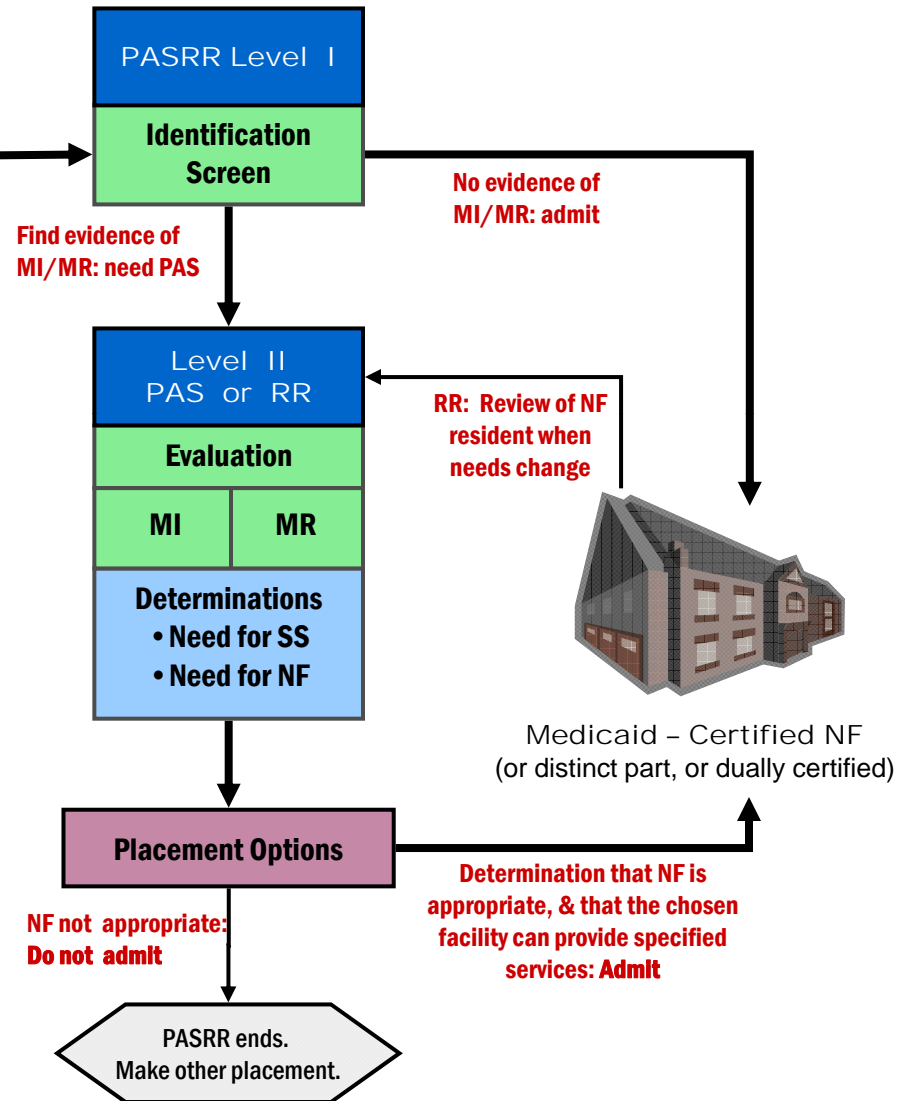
PASRR Level I

Identification Screen

No evidence of MI/MR: admit

Find evidence of MI/MR: need PAS

Level II PAS or RR

RR: Review of NF resident when needs change

Evaluation

| MI | MR |
|---|---|

Determinations
• Need for SS
• Need for NF

Medicaid – Certified NF
(or distinct part, or dually certified)

Placement Options

Determination that NF is appropriate, & that the chosen facility can provide specified services: Admit

NF not appropriate: Do not admit

PASRR ends.
Make other placement.